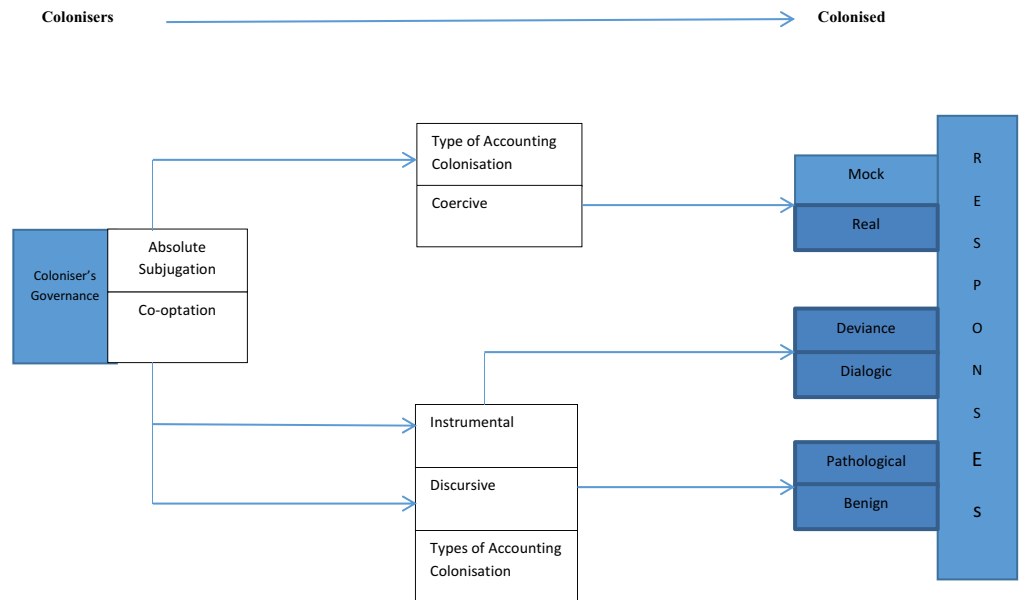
Colonisers

Colonised

Type of Accounting Colonisation

Coercive

Mock

Real

R E S P O N S E S

Coloniser's Governance

Absolute Subjugation

Co-optation

Deviance

Dialogic

Instrumental

Discursive

Types of Accounting Colonisation

Pathological

Benign